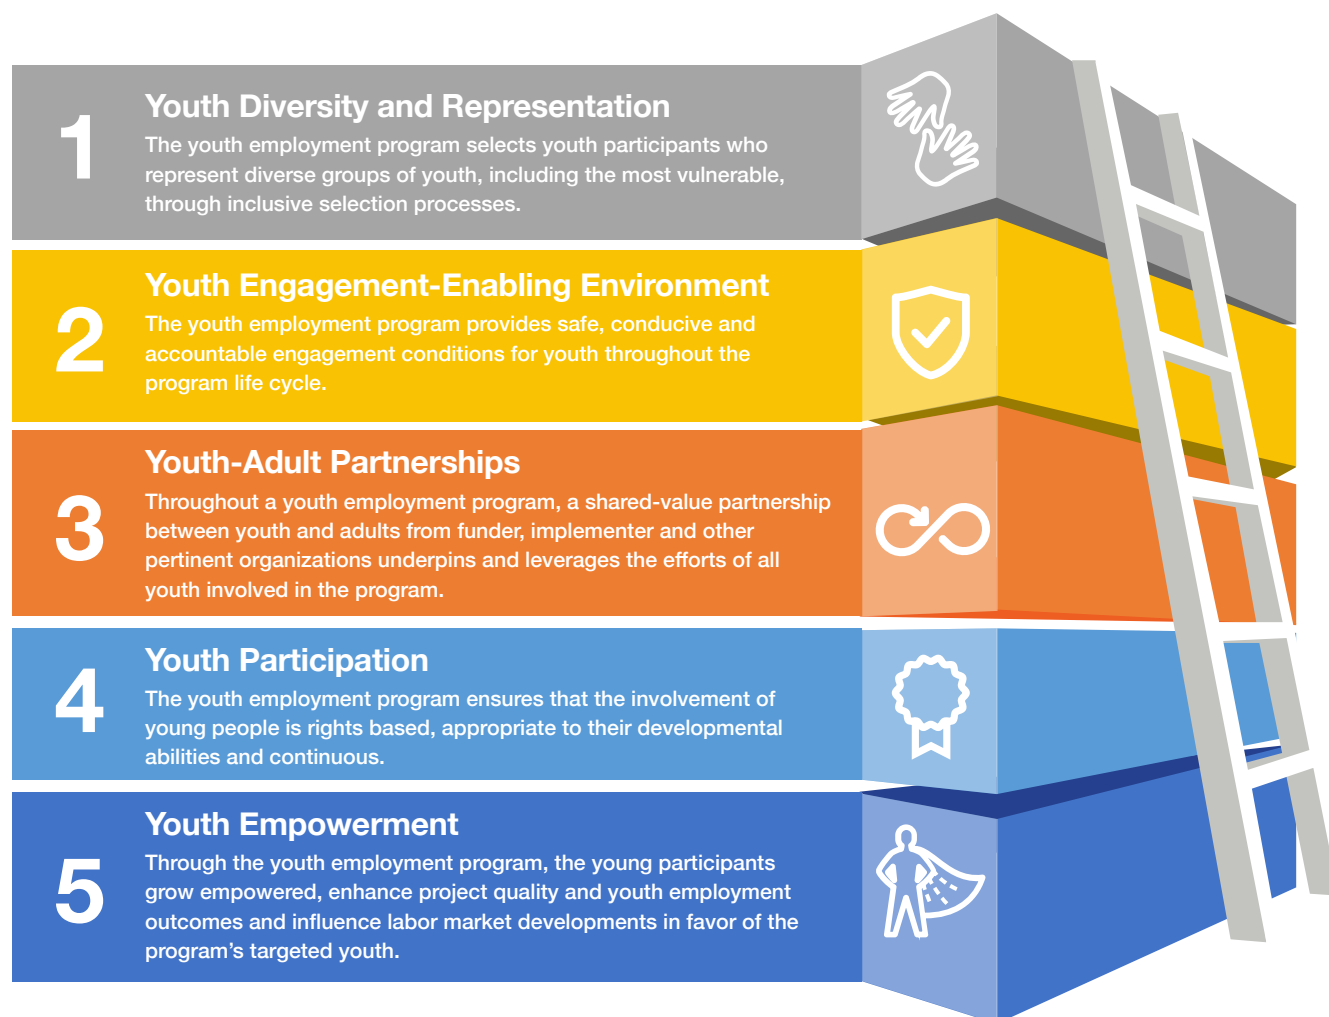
1
Youth Diversity and Representation
The youth employment program selects youth participants who represent diverse groups of youth, including the most vulnerable, through inclusive selection processes.

2
Youth Engagement-Enabling Environment
The youth employment program provides safe, conducive and accountable engagement conditions for youth throughout the program life cycle.

3
Youth-Adult Partnerships
Throughout a youth employment program, a shared-value partnership between youth and adults from funder, implementer and other pertinent organizations underpins and leverages the efforts of all youth involved in the program.

4
Youth Participation
The youth employment program ensures that the involvement of young people is rights based, appropriate to their developmental abilities and continuous.

5
Youth Empowerment
Through the youth employment program, the young participants grow empowered, enhance project quality and youth employment outcomes and influence labor market developments in favor of the program's targeted youth.